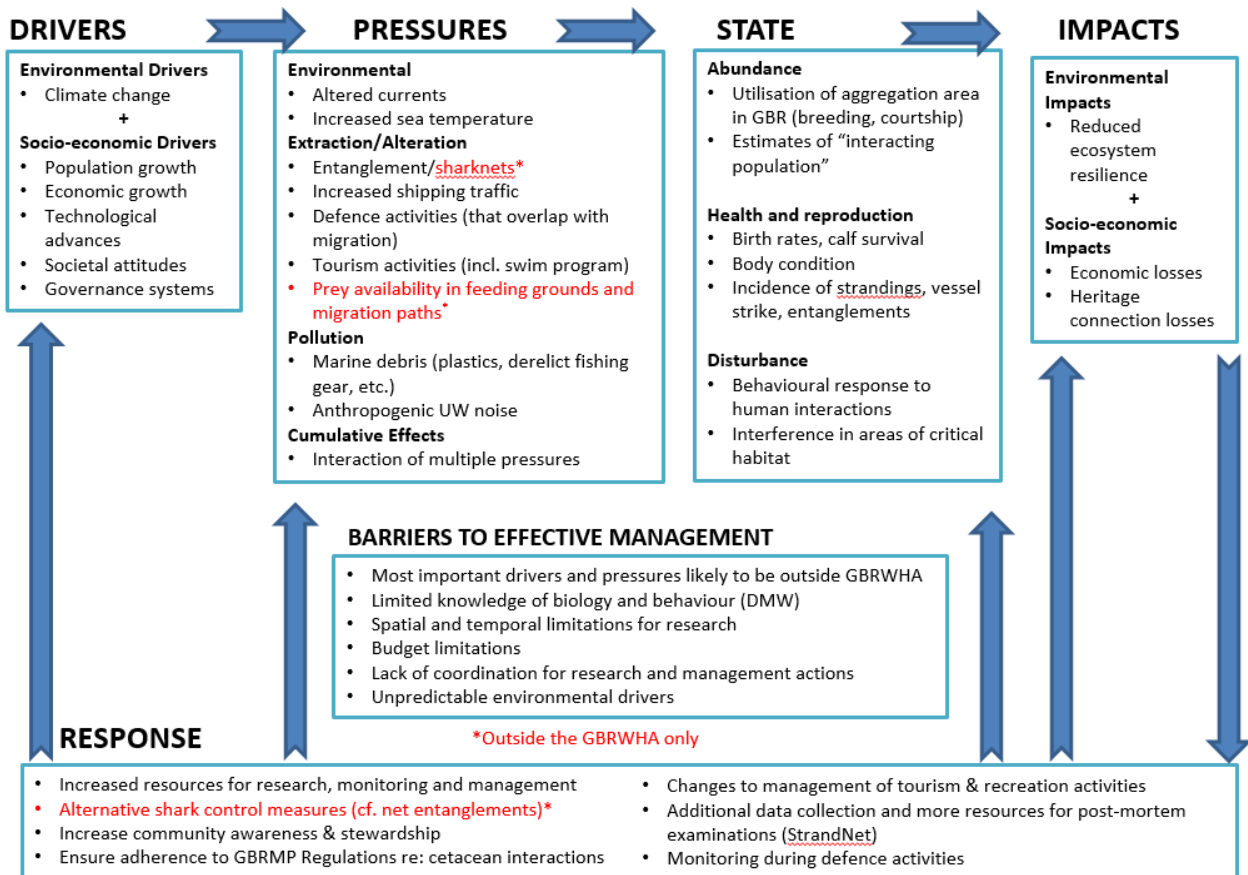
DRIVERS

PRESSURES

STATE

IMPACTS

Environmental Drivers
• Climate change
+
Socio-economic Drivers
• Population growth
• Economic growth
• Technological advances
• Societal attitudes
• Governance systems

Environmental
• Altered currents
• Increased sea temperature
Extraction/Alteration
• Entanglement/sharknets*
• Increased shipping traffic
• Defence activities (that overlap with migration)
• Tourism activities (incl. swim program)
• Prey availability in feeding grounds and migration paths*
Pollution
• Marine debris (plastics, derelict fishing gear, etc.)
• Anthropogenic UW noise
Cumulative Effects
• Interaction of multiple pressures

Abundance
• Utilisation of aggregation area in GBR (breeding, courtship)
• Estimates of "interacting population"

Health and reproduction
• Birth rates, calf survival
• Body condition
• Incidence of strandings, vessel strike, entanglements

Disturbance
• Behavioural response to human interactions
• Interference in areas of critical habitat

Environmental Impacts
• Reduced ecosystem resilience
+
Socio-economic Impacts
• Economic losses
• Heritage connection losses

BARRIERS TO EFFECTIVE MANAGEMENT
• Most important drivers and pressures likely to be outside GBRWHA
• Limited knowledge of biology and behaviour (DMW)
• Spatial and temporal limitations for research
• Budget limitations
• Lack of coordination for research and management actions
• Unpredictable environmental drivers

RESPONSE

*Outside the GBRWHA only

• Increased resources for research, monitoring and management
• Alternative shark control measures (cf. net entanglements)*
• Increase community awareness & stewardship
• Ensure adherence to GBRMP Regulations re: cetacean interactions

• Changes to management of tourism & recreation activities
• Additional data collection and more resources for post-mortem examinations (StrandNet)
• Monitoring during defence activities